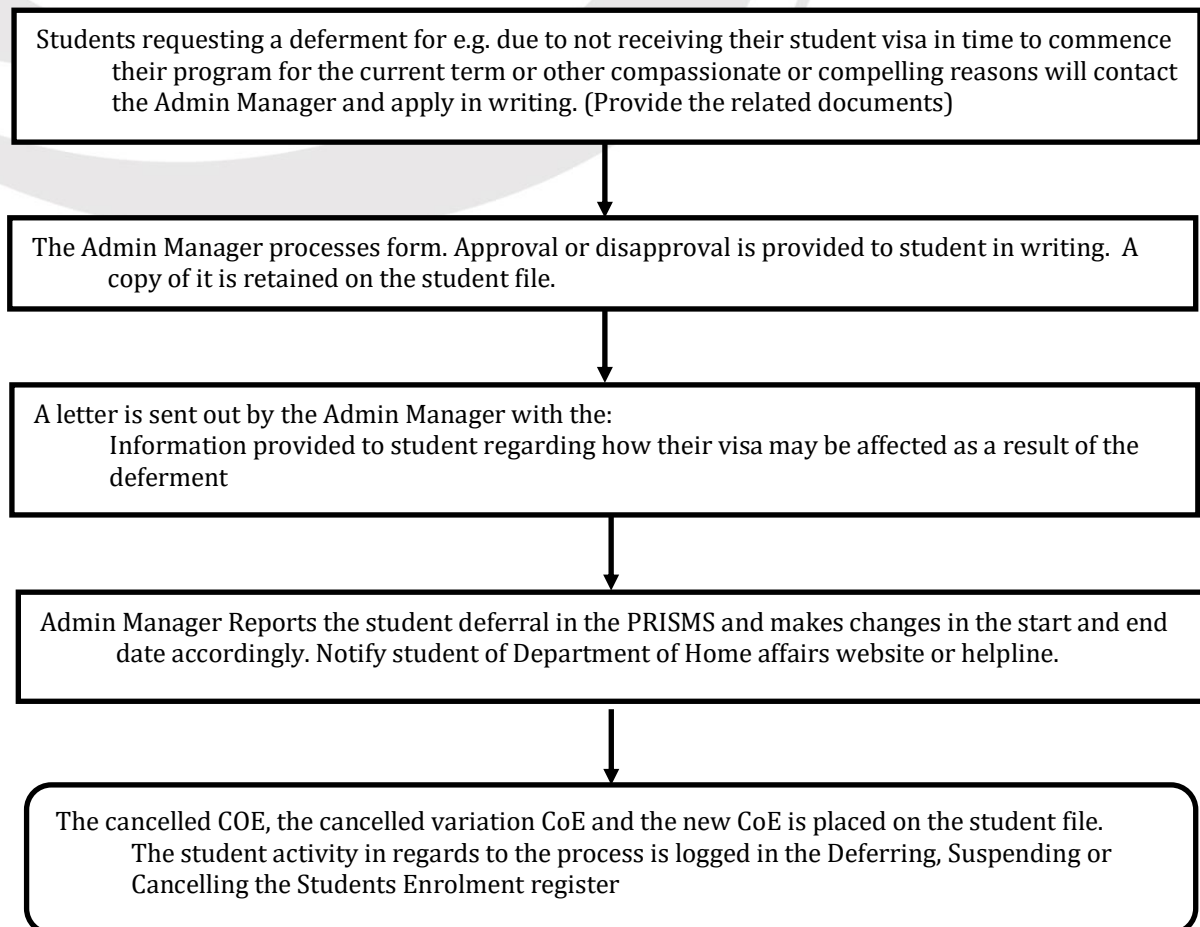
Students requesting a deferment for e.g. due to not receiving their student visa in time to commence their program for the current term or other compassionate or compelling reasons will contact the Admin Manager and apply in writing. (Provide the related documents)

The Admin Manager processes form. Approval or disapproval is provided to student in writing. A copy of it is retained on the student file.

A letter is sent out by the Admin Manager with the:
Information provided to student regarding how their visa may be affected as a result of the deferment

Admin Manager Reports the student deferral in the PRISMS and makes changes in the start and end date accordingly. Notify student of Department of Home affairs website or helpline.

The cancelled COE, the cancelled variation CoE and the new CoE is placed on the student file.
The student activity in regards to the process is logged in the Deferring, Suspending or Cancelling the Students Enrolment register